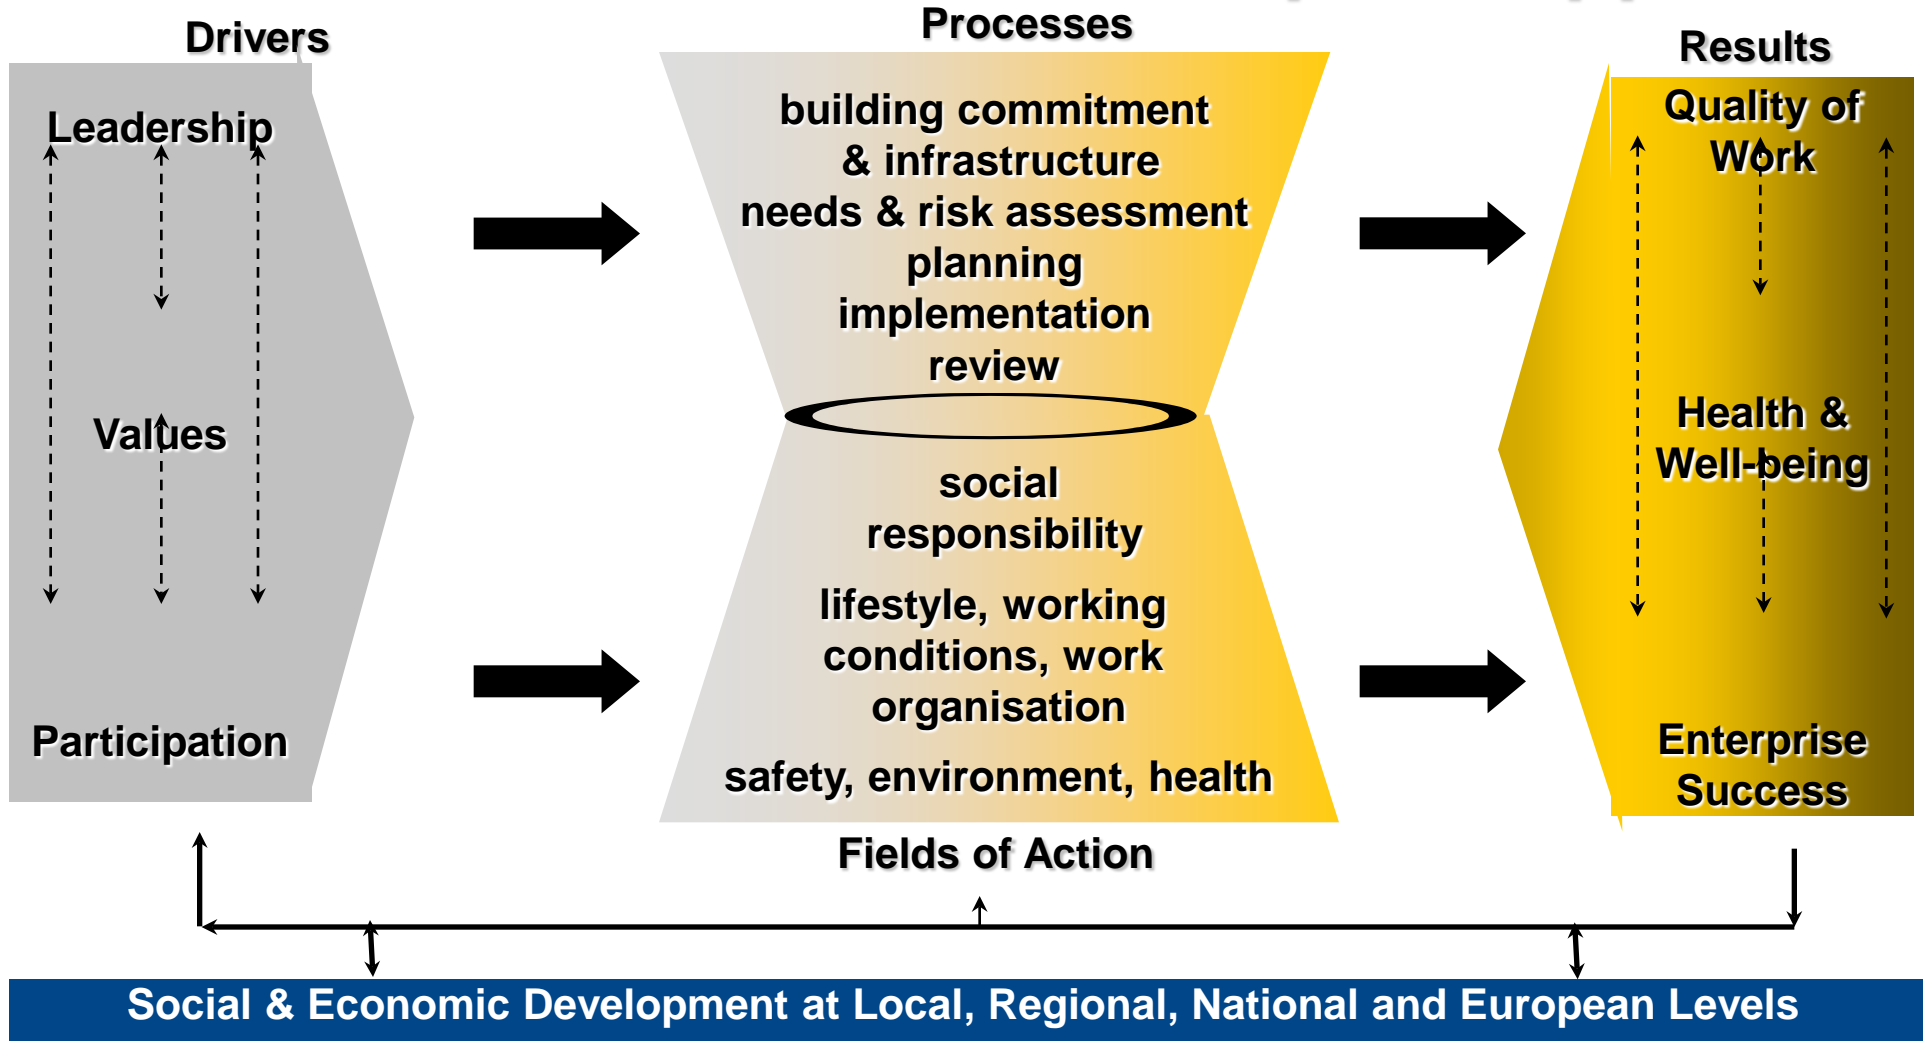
Drivers

Leadership

Values

Participation

Processes

building commitment & infrastructure
needs & risk assessment
planning
implementation
review

social responsibility

lifestyle, working conditions, work organisation

safety, environment, health

Fields of Action

Results

Quality of Work

Health & Well-being

Enterprise Success

Social & Economic Development at Local, Regional, National and European Levels